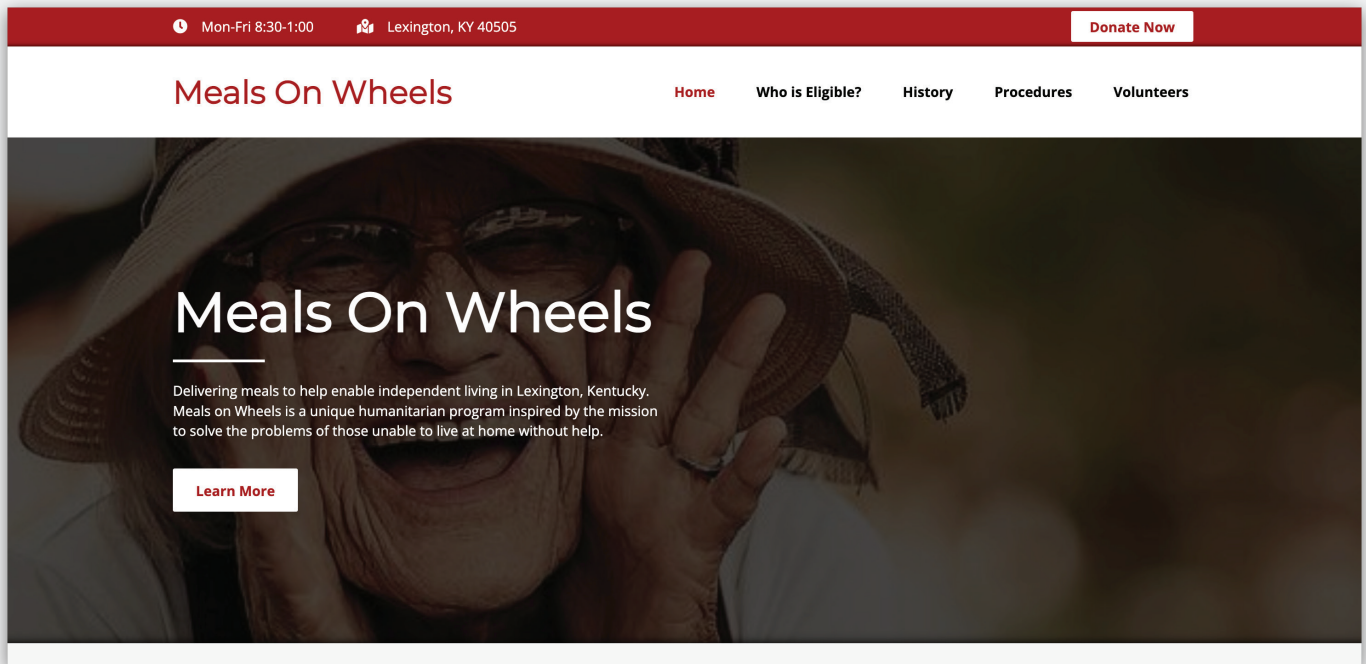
Mon-Fri 8:30-1:00 Lexington, KY 40505 Donate Now

Meals On Wheels

Home Who is Eligible? History Procedures Volunteers

Meals On Wheels

Delivering meals to help enable independent living in Lexington, Kentucky. Meals on Wheels is a unique humanitarian program inspired by the mission to solve the problems of those unable to live at home without help.

Learn More